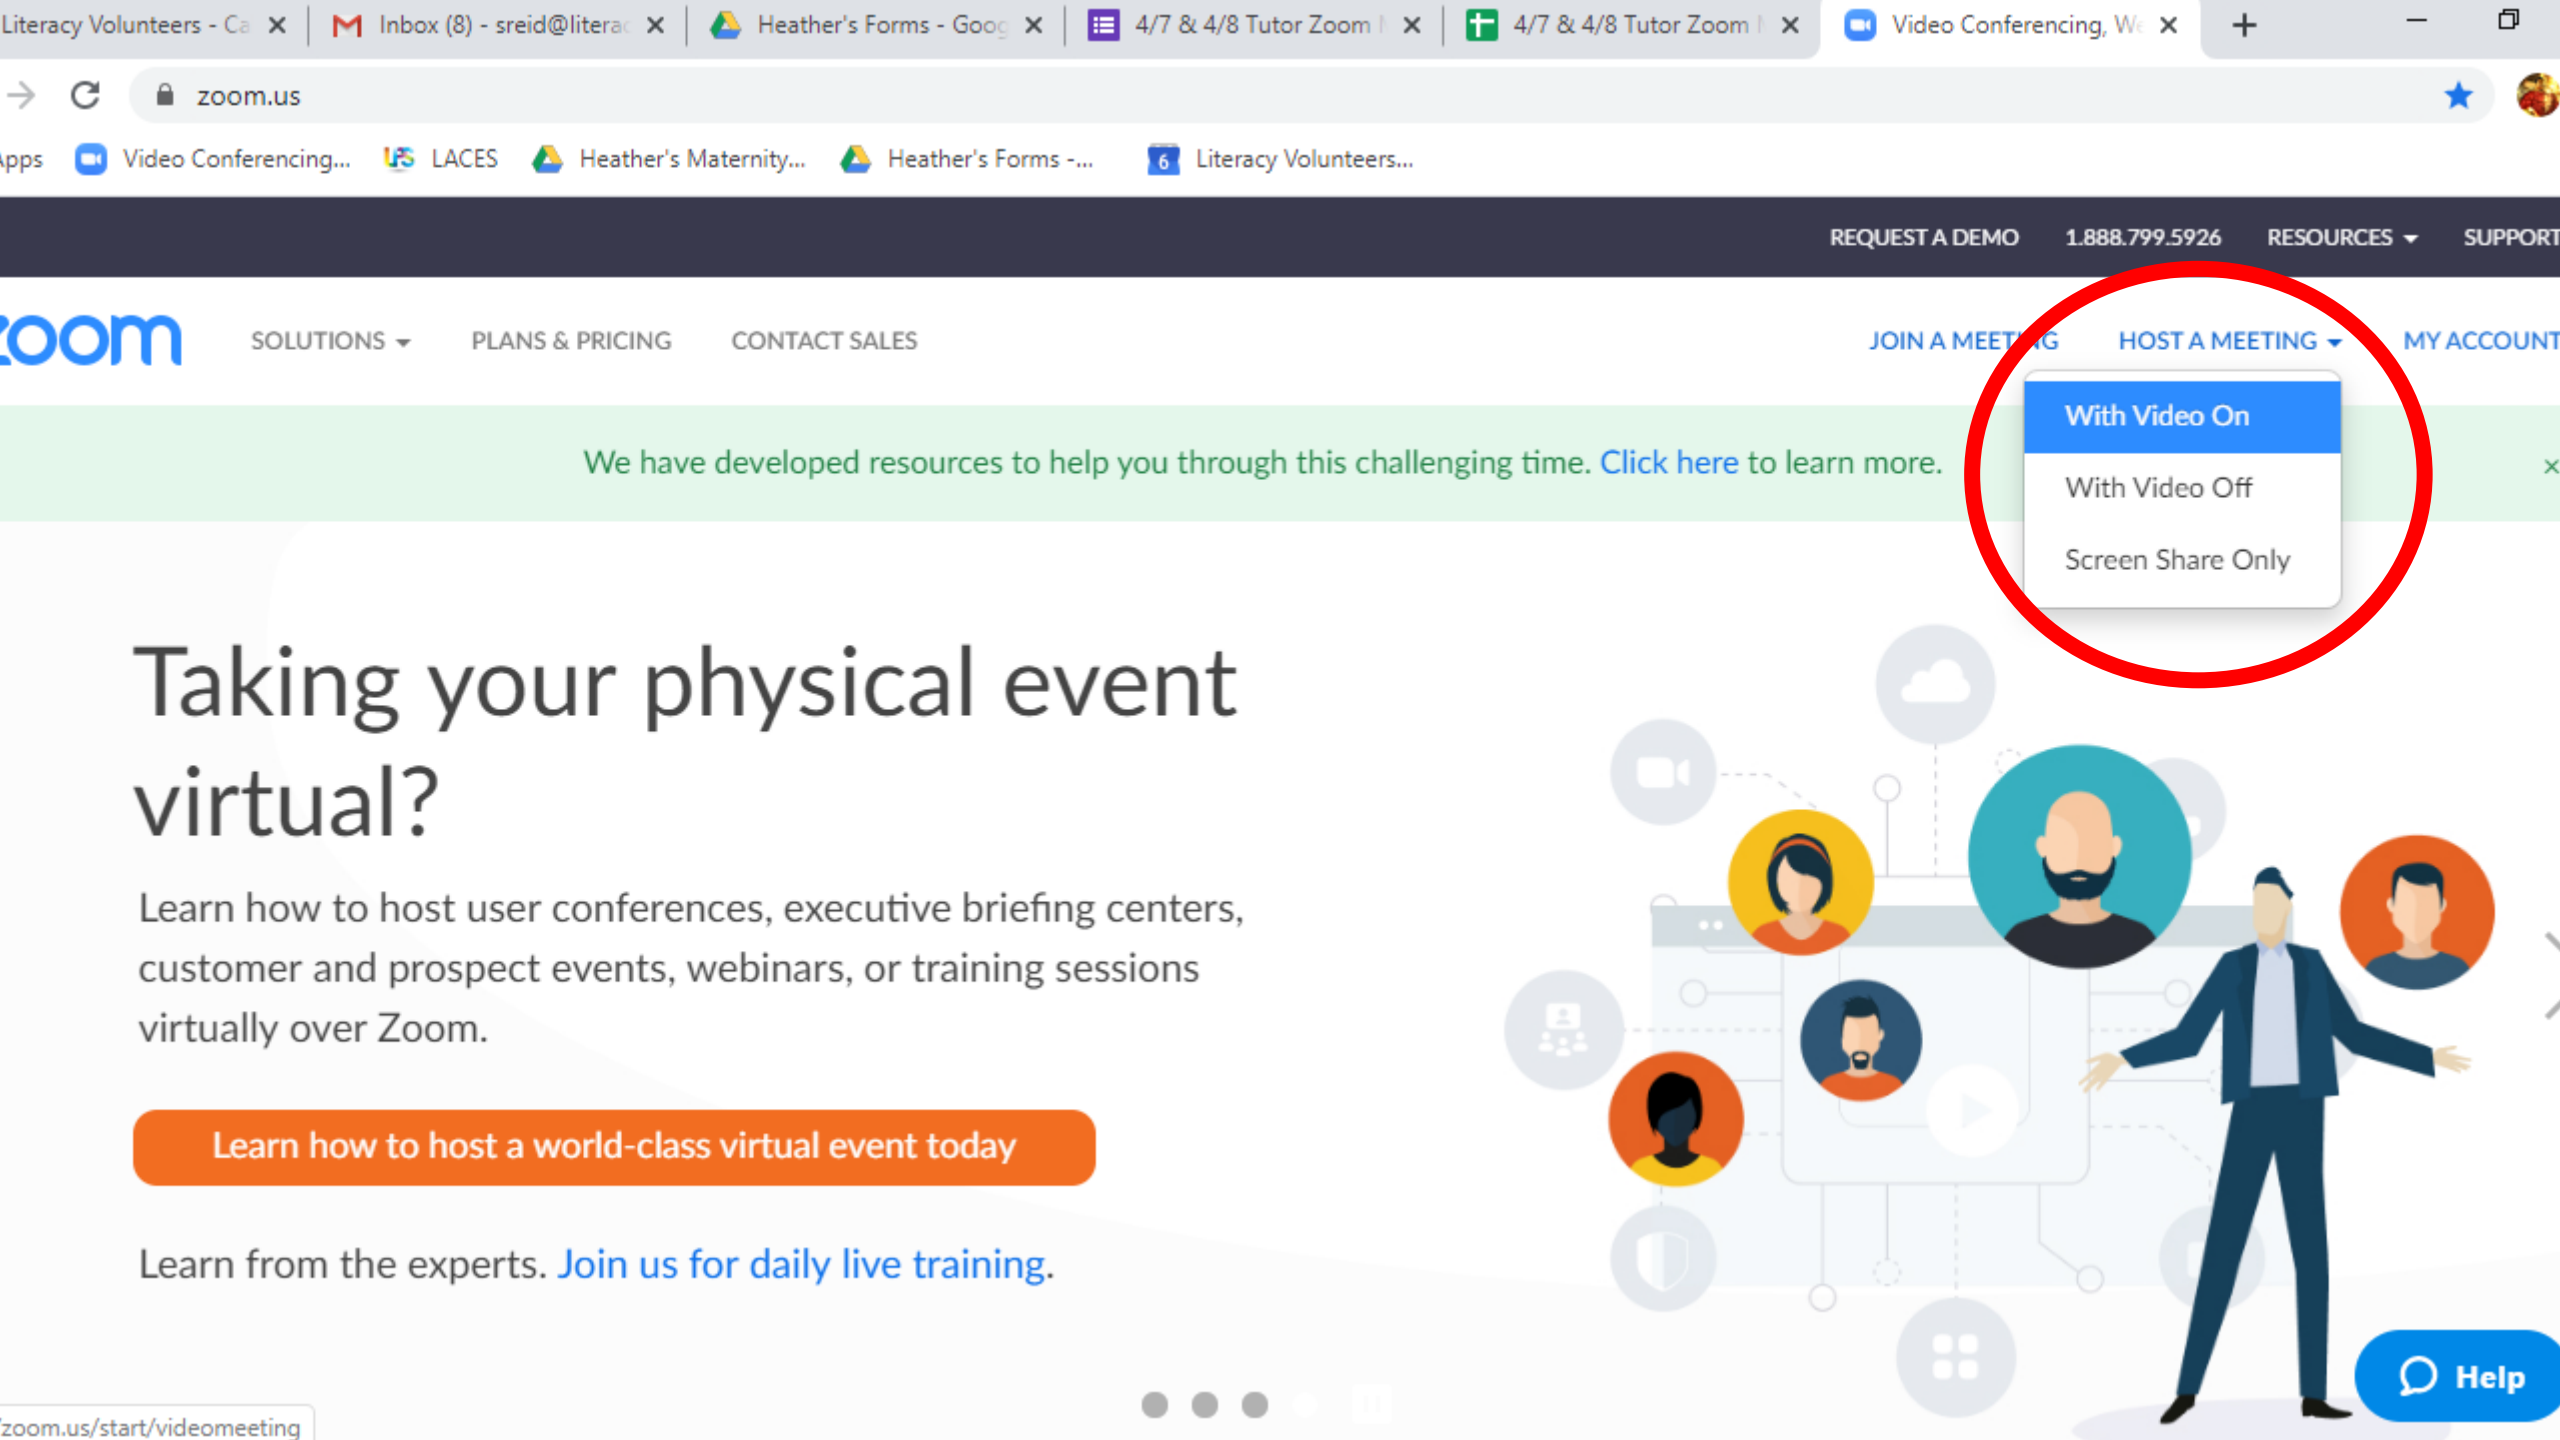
Literacy Volunteers - Ca ✕ Inbox (8) - sreid@litera ✕ Heather's Forms - Goog ✕ 4/7 & 4/8 Tutor Zoom ✕ 4/7 & 4/8 Tutor Zoom ✕ Video Conferencing, W ✕ +

zoom.us

Apps Video Conferencing... LACES Heather's Maternity... Heather's Forms -... 6 Literacy Volunteers...

REQUEST A DEMO 1.888.799.5926 RESOURCES SUPPORT

zoom SOLUTIONS PLANS & PRICING CONTACT SALES JOIN A MEETING HOST A MEETING MY ACCOUNT

With Video On
With Video Off
Screen Share Only

We have developed resources to help you through this challenging time. Click here to learn more. ×

Taking your physical event virtual?

Learn how to host user conferences, executive briefing centers, customer and prospect events, webinars, or training sessions virtually over Zoom.

Learn how to host a world-class virtual event today

Learn from the experts. Join us for daily live training.

zoom.us/start/videomeeting

Help